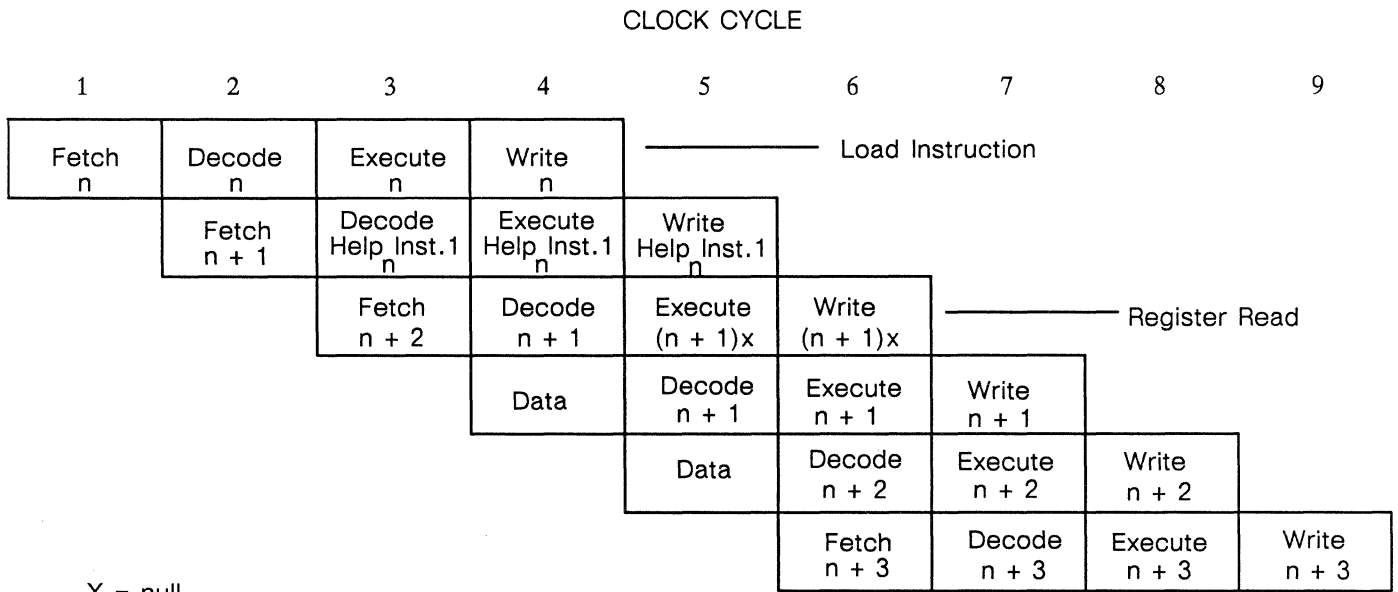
CLOCK CYCLE

| 1 | 2 | 3 | 4 | 5 | 6 | 7 | 8 | 9 |
|---|---|---|---|---|---|---|---|---|
| Fetch n | Decode n | Execute n | Write n | | | | | |
| | Fetch n + 1 | Decode Help Inst.1 n | Execute Help Inst.1 n | Write Help Inst.1 n | | | | |
| | | Fetch n + 2 | Decode n + 1 | Execute (n + 1)x | Write (n + 1)x | | | |
| | | | Data | Decode n + 1 | Execute n + 1 | Write n + 1 | | |
| | | | | Data | Decode n + 2 | Execute n + 2 | Write n + 2 | |
| | | | | | Fetch n + 3 | Decode n + 3 | Execute n + 3 | Write n + 3 |

Load Instruction

Register Read

X = null